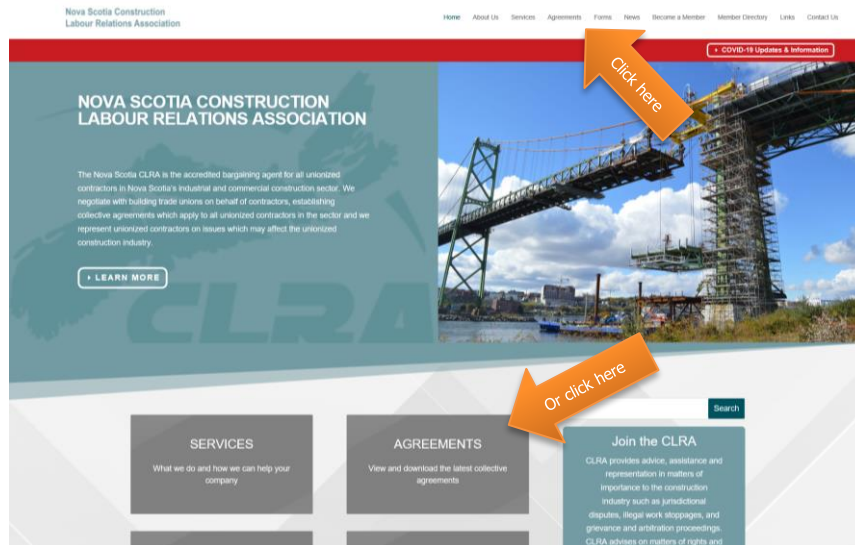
Nova Scotia Construction
Labour Relations Association

Home About Us Services Agreements Forms News Become a Member Member Directory Links Contact Us

COVID-19 Updates & Information

Click here

NOVA SCOTIA CONSTRUCTION LABOUR RELATIONS ASSOCIATION

The Nova Scotia CLRA is the accredited bargaining agent for all unionized contractors in Nova Scotia's industrial and commercial construction sector. We negotiate with building trade unions on behalf of contractors, establishing collective agreements which apply to all unionized contractors in the sector and we represent unionized contractors on issues which may affect the unionized construction industry.

LEARN MORE

CLRA

Or click here

Search

SERVICES
What we do and how we can help your company

AGREEMENTS
View and download the latest collective agreements

Join the CLRA
CLRA provides advice, assistance and representation in matters of importance to the construction industry such as jurisdictional disputes, illegal work stoppages, and grievance and arbitration proceedings. CLRA advises on matters of rights and